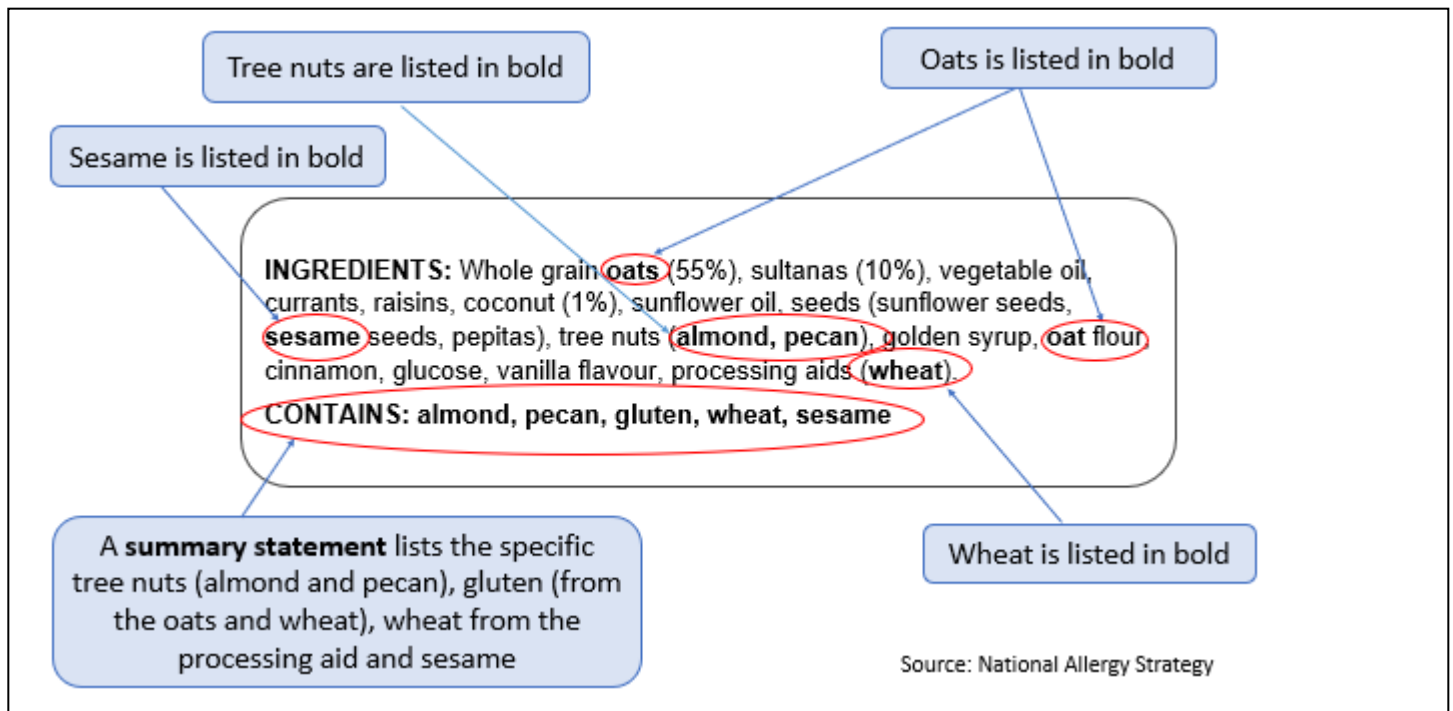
Tree nuts are listed in bold

Oats is listed in bold

Sesame is listed in bold

**INGREDIENTS:** Whole grain **oats** (55%), sultanas (10%), vegetable oil, currants, raisins, coconut (1%), sunflower oil, seeds (sunflower seeds, **sesame** seeds, pepitas), tree nuts (**almond, pecan**), golden syrup, **oat** flour, cinnamon, glucose, vanilla flavour, processing aids (**wheat**).

CONTAINS: **almond, pecan, gluten, wheat, sesame**

A **summary statement** lists the specific tree nuts (almond and pecan), gluten (from the oats and wheat), wheat from the processing aid and sesame

Wheat is listed in bold

Source: National Allergy Strategy